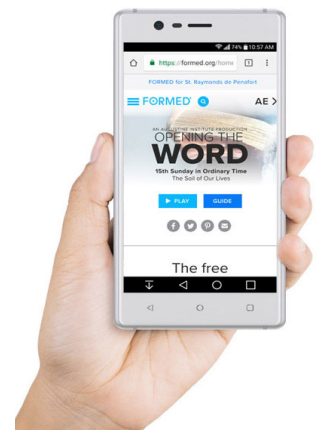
74% 10:57 AM

https://formed.org/home

1

FORMED for St. Raymonds de Penafort

FORMED

AE >

AN AUGUSTINE INSTITUTE PRODUCTION

OPENING THE WORD

15th Sunday in Ordinary Time

The Soil of Our Lives

▶ PLAY

GUIDE

The free